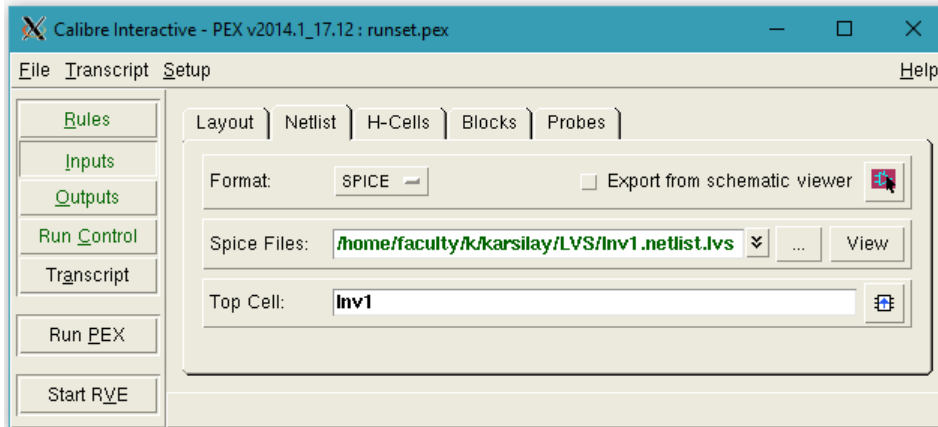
Calibre Interactive - PEX v2014.1_17.12 : runset.pex

File Transcript Setup Help

Rules
Inputs
Outputs
Run Control
Transcript
Run PEX
Start RVE

Layout Netlist H-Cells Blocks Probes

Format: SPICE
Export from schematic viewer

Spice Files: /home/faculty/k/karsilay/LVS/Inv1.netlist.lvs ... View

Top Cell: Inv1